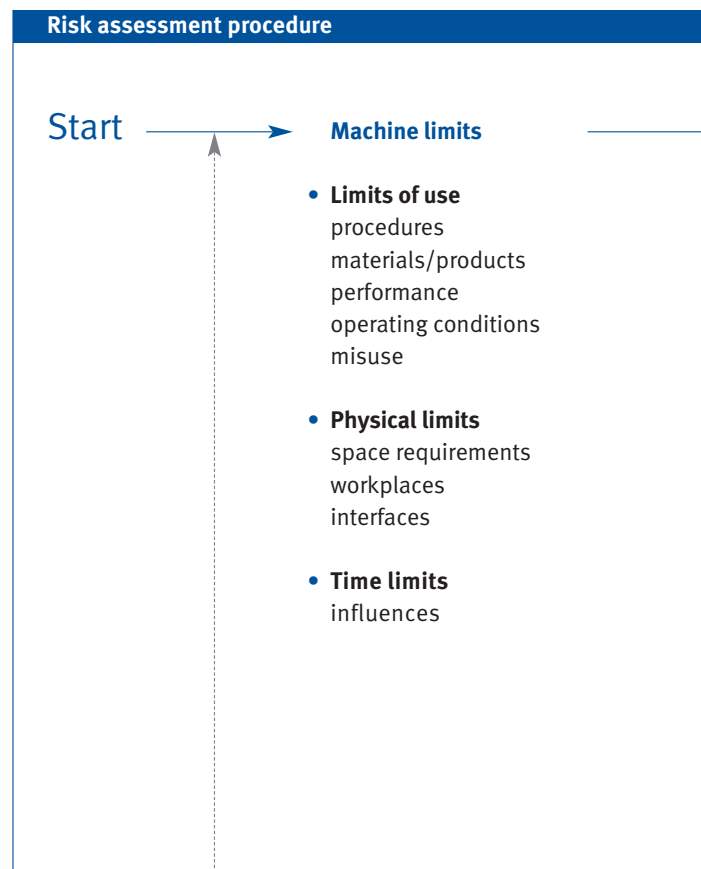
Risk assessment procedure

Start

Machine limits

• Limits of use
procedures
materials/products
performance
operating conditions
misuse

• Physical limits
space requirements
workplaces
interfaces

• Time limits
influences